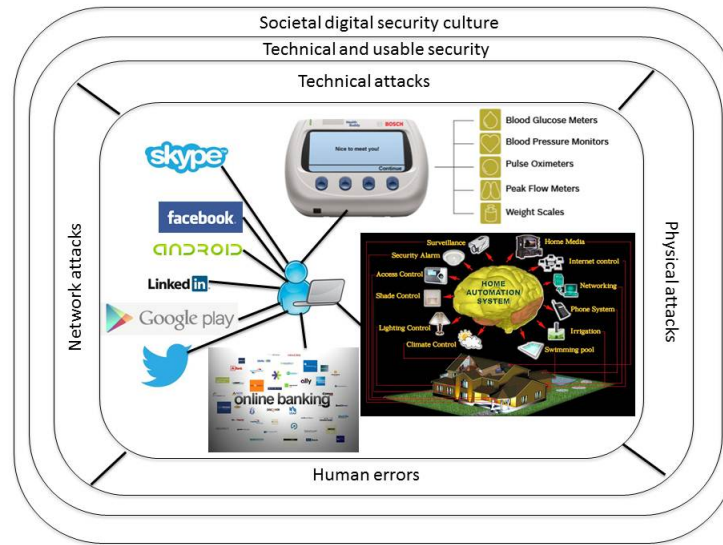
Societal digital security culture

Technical and usable security

Technical attacks

Network attacks

Physical attacks

Human errors

skype

facebook

ANDROID

LinkedIn

Google play

Nice to meet you!

BOSCH

Continue

Blood Glucose Meters

Blood Pressure Monitors

Pulse Oximeters

Peak Flow Meters

Weight Scales

online banking

Surveillance

Home Media

Security Alarm

Internet control

Access Control

Networking

HOME AUTOMATION SYSTEM

Shade Control

Phone System

Lighting Control

Irrigation

Climate Control

Swimming pool